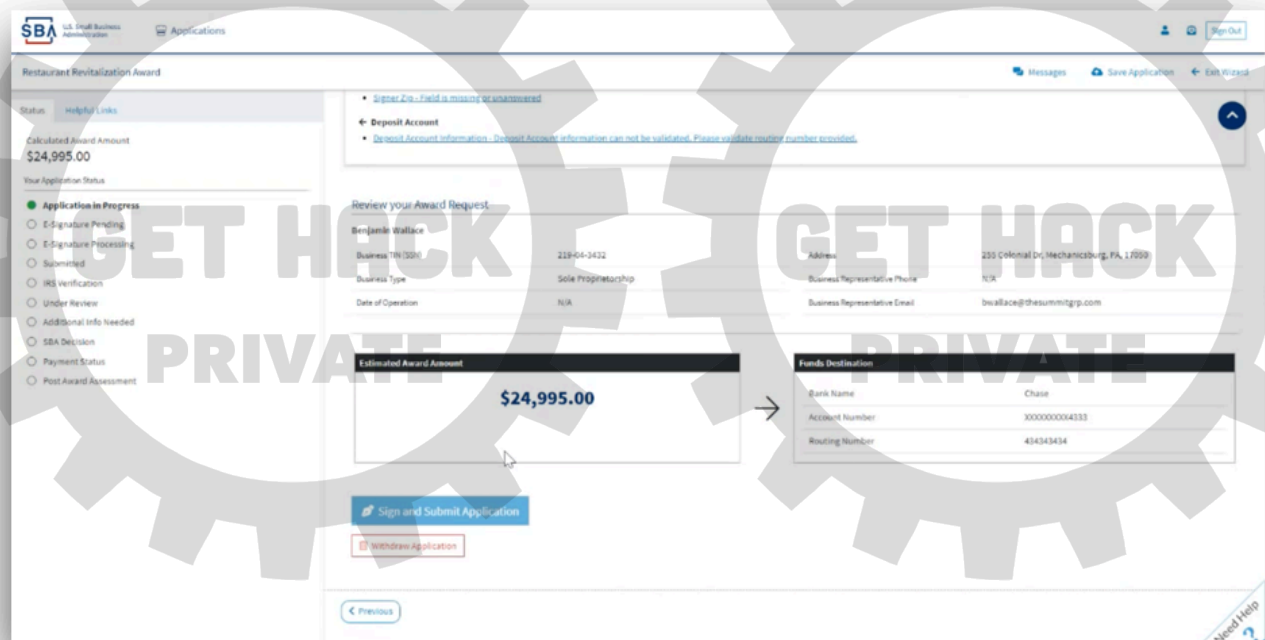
SBA U.S. Small Business Administration Applications

Sign Out

Restaurant Revitalization Award

Messages Save Application Exit Wizard

Status Helpful Links

Calculated Award Amount
$24,995.00

Your Application Status

Application in Progress
E-Signature Pending
E-Signature Processing
Submitted
IRS Verification
Under Review
Additional Info Needed
SBA Decision
Payment Status
Post Award Assessment

• Signer Zip - Field is missing or unanswered

← Deposit Account
• Deposit Account Information - Deposit Account information can not be validated. Please validate routing number provided.

Review your Award Request

Benjamin Wallace

| | | | |
|---|---|---|---|
| Business TIN (SSN) | 219-04-3432 | Address | 230 Colonial Dr, Mechanicsburg, PA, 17050 |
| Business Type | Sole Proprietorship | Business Representative Phone | N/A |
| Date of Operation | N/A | Business Representative Email | bwallace@thesummitgrp.com |

Estimated Award Amount

$24,995.00

Funds Destination

| | |
|---|---|
| Bank Name | Chase |
| Account Number | XXXXXXXXX4333 |
| Routing Number | 434343434 |

Sign and Submit Application

Withdraw Application

< Previous

GET HACK PRIVATE

GET HACK PRIVATE

Need Help ?